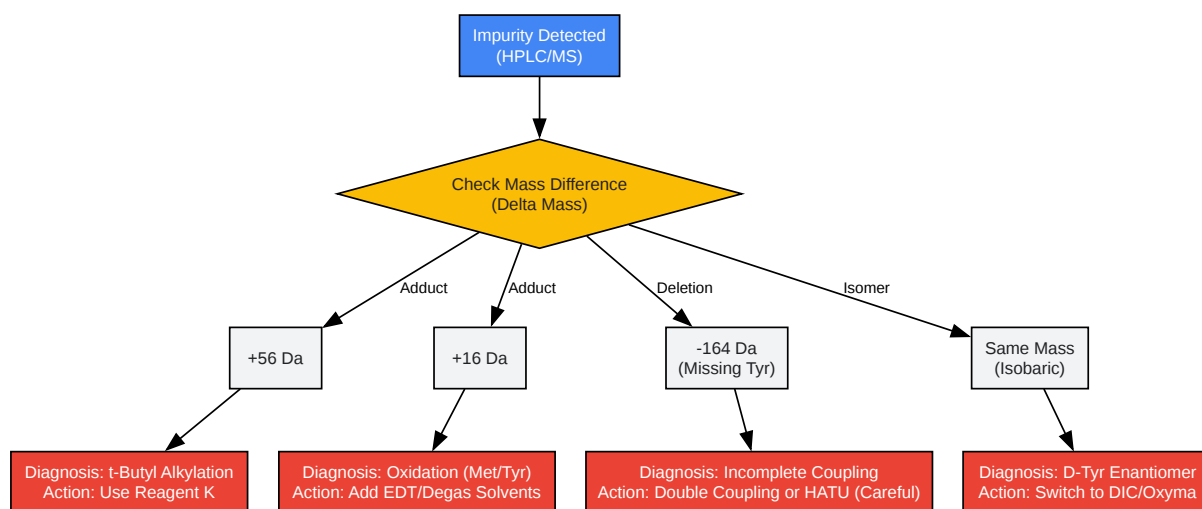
Impurity Detected (HPLC/MS)

Check Mass Difference (Delta Mass)

Adduct

Adduct

Deletion

Isomer

+56 Da

+16 Da

-164 Da (Missing Tyr)

Same Mass (Isobaric)

Diagnosis: t-Butyl Alkylation
Action: Use Reagent K

Diagnosis: Oxidation (Met/Tyr)
Action: Add EDT/Degas Solvents

Diagnosis: Incomplete Coupling
Action: Double Coupling or HATU (Careful)

Diagnosis: D-Tyr Enantiomer
Action: Switch to DIC/Oxyma